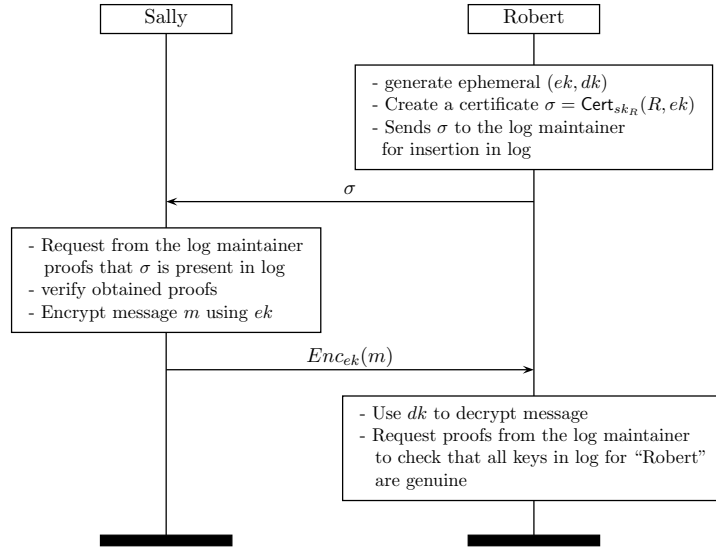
Sally

Robert

- generate ephemeral $(ek, dk)$
- Create a certificate $\sigma = \mathsf{Cert}_{sk_R}(R, ek)$
- Sends $\sigma$ to the log maintainer for insertion in log

$\sigma$

- Request from the log maintainer proofs that $\sigma$ is present in log
- verify obtained proofs
- Encrypt message $m$ using $ek$

$Enc_{ek}(m)$

- Use $dk$ to decrypt message
- Request proofs from the log maintainer to check that all keys in log for "Robert" are genuine